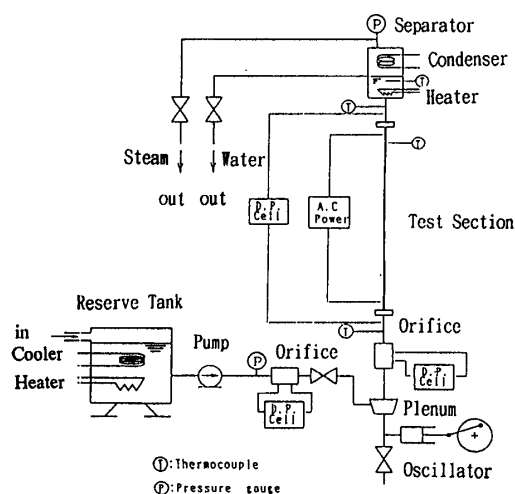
P Separator

Condenser

T

Heater

T

T

Steam ↓ ↓ Water

out out

D.P. Cell

A.C Power

Test Section

Reserve Tank

in

Cooler

Heater

Pump

P

Orifice

T

Orifice

D.P. Cell

D.P. Cell

Plenum

Oscillator

T: Thermocouple

P: Pressure gauge